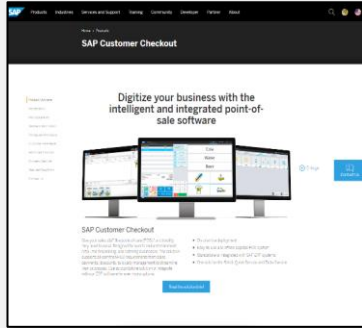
SAP Products Industries Services and Support Training Community Developer Partner About

Home > Products

SAP Customer Checkout

Digitize your business with the intelligent and integrated point-of-sale software

SAP Customer Checkout

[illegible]

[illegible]